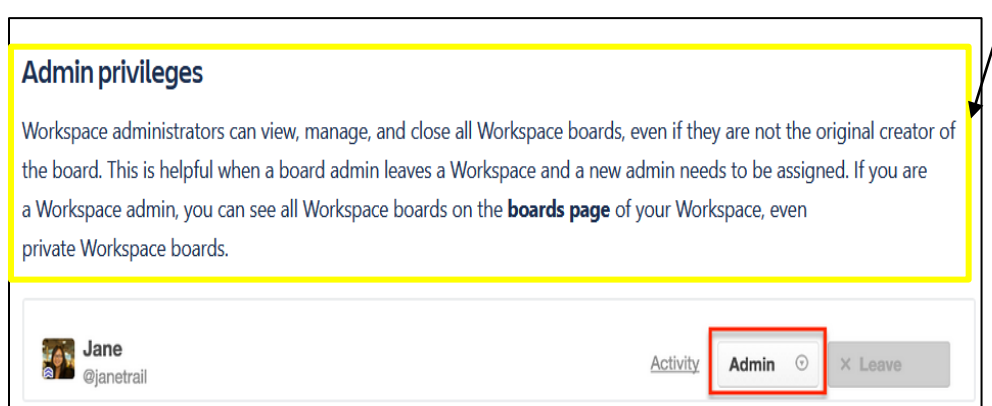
Admin privileges

Workspace administrators can view, manage, and close all Workspace boards, even if they are not the original creator of the board. This is helpful when a board admin leaves a Workspace and a new admin needs to be assigned. If you are a Workspace admin, you can see all Workspace boards on the **boards page** of your Workspace, even private Workspace boards.

Jane
@janetrail

Activity
Admin
× Leave